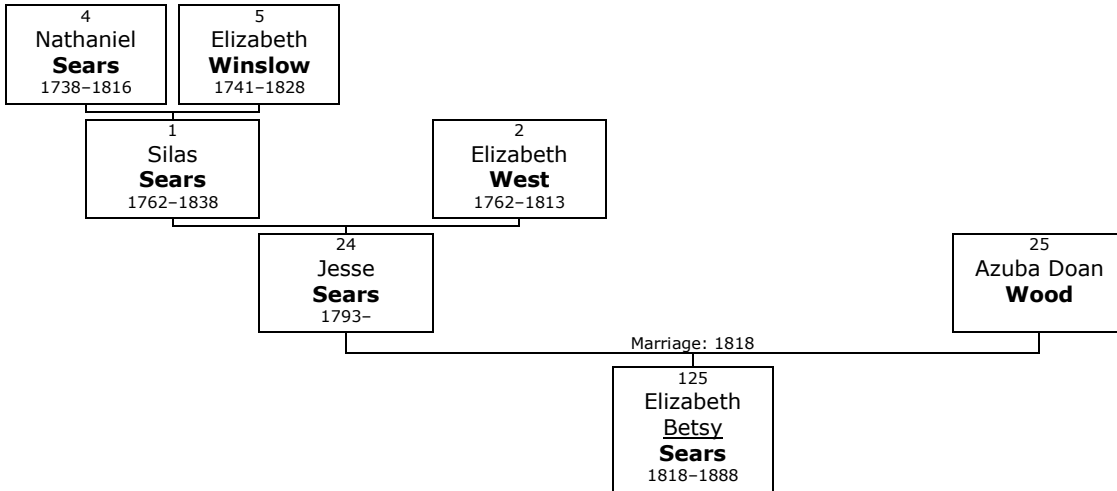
4
Nathaniel
**Sears**
1738–1816

5
Elizabeth
**Winslow**
1741–1828

1
Silas
**Sears**
1762–1838

2
Elizabeth
**West**
1762–1813

24
Jesse
**Sears**
1793–

25
Azuba Doan
**Wood**

Marriage: 1818

125
Elizabeth
Betsy
**Sears**
1818–1888